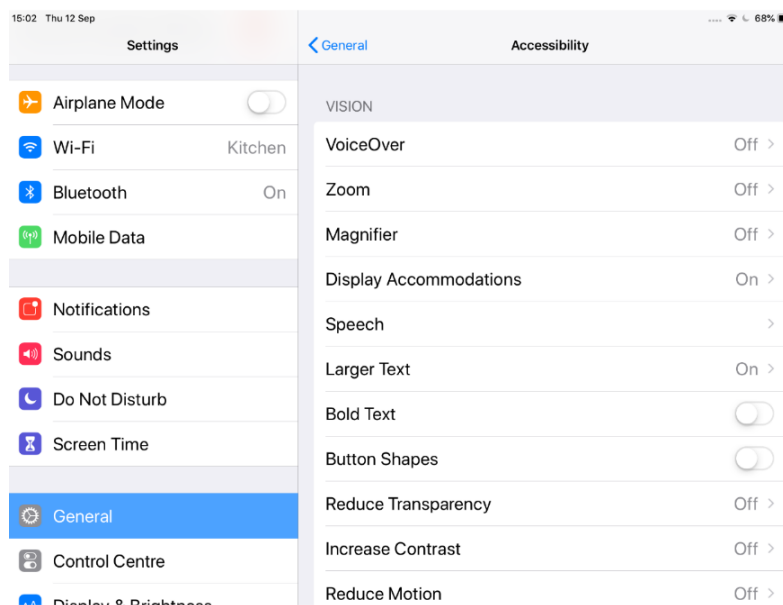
15:02 Thu 12 Sep
68%

Settings

Airplane Mode
Wi-Fi Kitchen
Bluetooth On
Mobile Data

Notifications
Sounds
Do Not Disturb
Screen Time

General
Control Centre
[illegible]

General
Accessibility

VISION
VoiceOver Off
Zoom Off
Magnifier Off
Display Accommodations On
Speech
Larger Text On
Bold Text
Button Shapes
Reduce Transparency Off
Increase Contrast Off
Reduce Motion Off